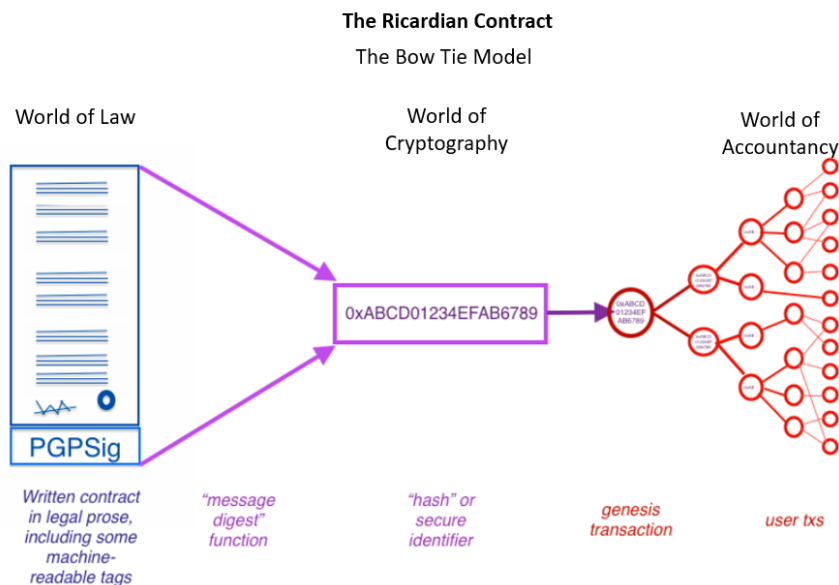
The Ricardian Contract

The Bow Tie Model

World of Law

World of Cryptography

World of Accountancy

PGPSig

0xABCD01234EFAB6789

0xABCD 01234EF AB6789

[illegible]

Written contract in legal prose, including some machine-readable tags

"message digest" function

"hash" or secure identifier

genesis transaction

user txs